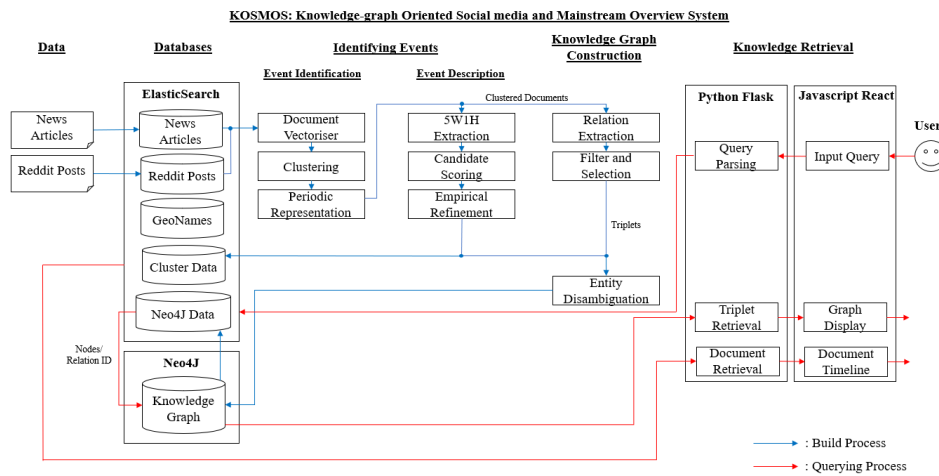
KOSMOS: Knowledge-graph Oriented Social media and Mainstream Overview System

Data

Databases

Identifying Events

Knowledge Graph Construction

Knowledge Retrieval

Event Identification

Event Description

ElasticSearch

News Articles

News Articles

Reddit Posts

Reddit Posts

GeoNames

Cluster Data

Neo4J Data

Nodes/ Relation ID

Neo4J

Knowledge Graph

Document Vectoriser

Clustering

Periodic Representation

Clustered Documents

5W1H Extraction

Candidate Scoring

Empirical Refinement

Relation Extraction

Filter and Selection

Triplets

Entity Disambiguation

Python Flask

Query Parsing

Triplet Retrieval

Document Retrieval

Javascript React

Input Query

Graph Display

Document Timeline

User

: Build Process

: Querying Process